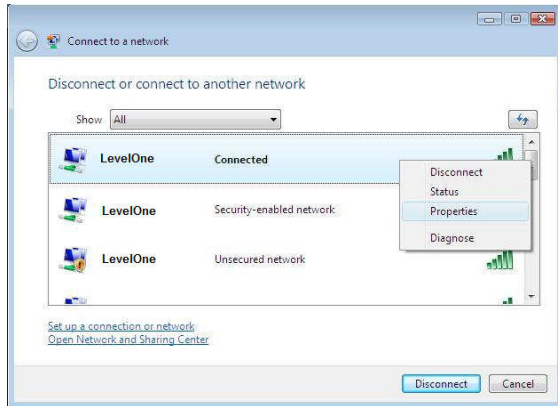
Connect to a network

Disconnect or connect to another network

Show All

LevelOne Connected

Disconnect
Status
Properties
Diagnose

LevelOne Security-enabled network

LevelOne Unsecured network

Set up a connection or network
Open Network and Sharing Center

Disconnect Cancel